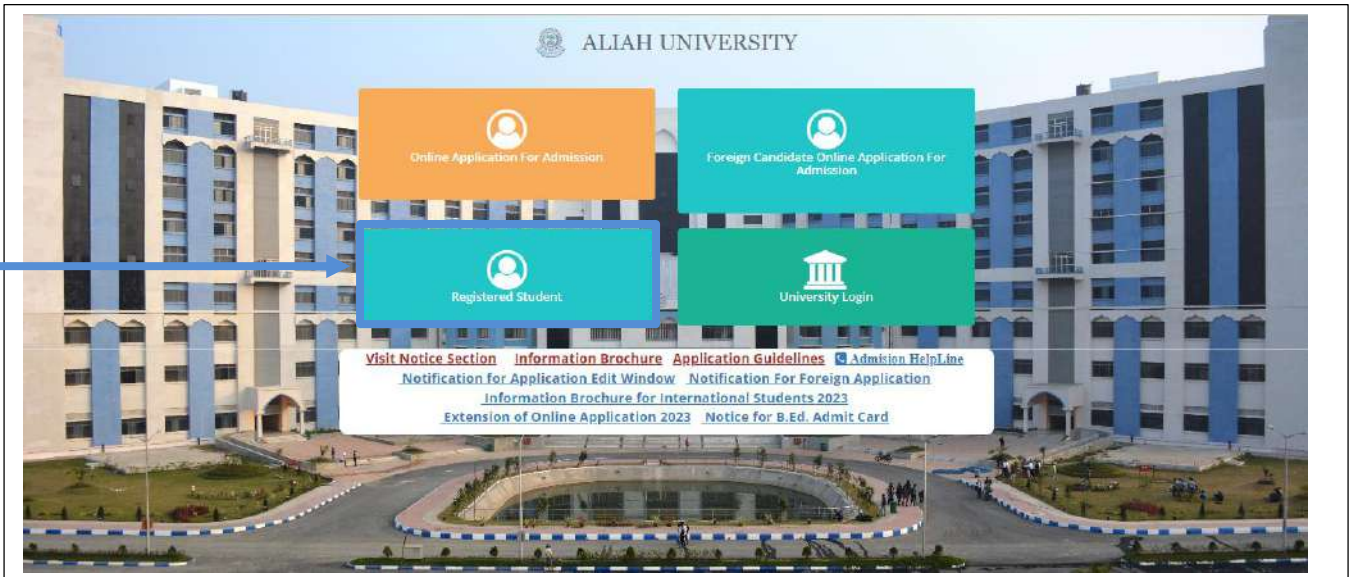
ALIAH UNIVERSITY

Online Application For Admission

Foreign Candidate Online Application For Admission

Registered Student

University Login

Visit Notice Section Information Brochure Application Guidelines Admision HelpLine
Notification for Application Edit Window Notification For Foreign Application
Information Brochure for International Students 2023
Extension of Online Application 2023 Notice for B.Ed. Admit Card